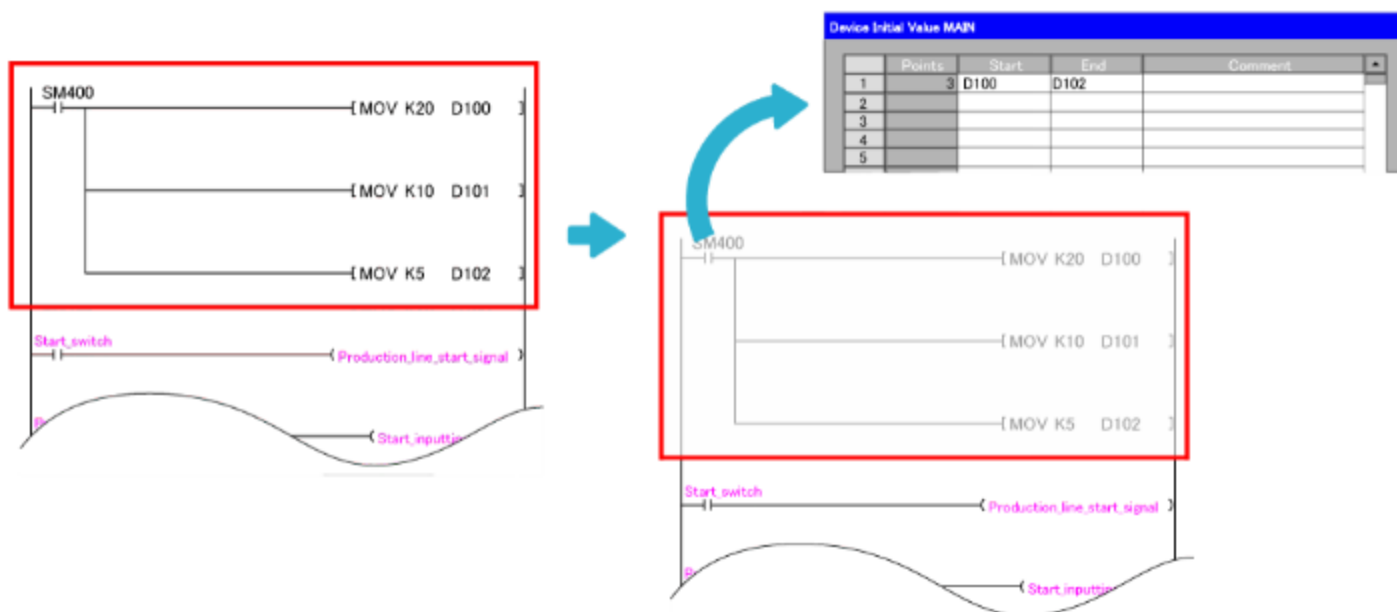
SM400

MOV K20 D100

MOV K10 D101

MOV K5 D102

Start_switch

Production_line_start_signal

P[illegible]

Start_inputtin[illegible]

Device Initial Value MAIN

| | Points | Start | End | Comment |
|---|---|---|---|---|
| 1 | 3 | D100 | D102 | |
| 2 | | | | |
| 3 | | | | |
| 4 | | | | |
| 5 | | | | |

SM400

MOV K20 D100

MOV K10 D101

MOV K5 D102

Start_switch

Production_line_start_signal

P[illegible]

Start_inputtin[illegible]